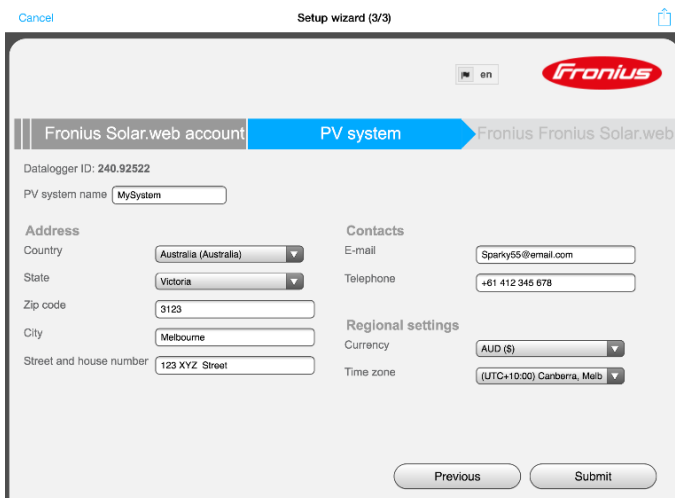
Cancel

Setup wizard (3/3)

en

Fronius

Fronius Solar.web account

PV system

Fronius Fronius Solar.web

Datalogger ID: 240.92522

PV system name MySystem

Address

Country Australia (Australia)

State Victoria

Zip code 3123

City Melbourne

Street and house number 123 XYZ Street

Contacts

E-mail Sparky55@email.com

Telephone +61 412 345 678

Regional settings

Currency AUD ($)

Time zone (UTC+10:00) Canberra, Melb

Previous

Submit